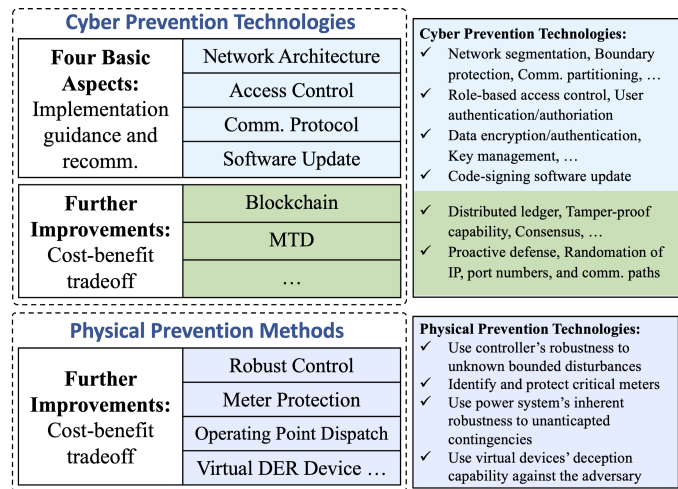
Cyber Prevention Technologies

**Four Basic Aspects:** Implementation guidance and recomm.

Network Architecture
Access Control
Comm. Protocol
Software Update

**Further Improvements:** Cost-benefit tradeoff

Blockchain
MTD
…

**Cyber Prevention Technologies:**
✓ Network segmentation, Boundary protection, Comm. partitioning, …
✓ Role-based access control, User authentication/authoriation
✓ Data encryption/authentication, Key management, …
✓ Code-signing software update

✓ Distributed ledger, Tamper-proof capability, Consensus, …
✓ Proactive defense, Randomation of IP, port numbers, and comm. paths

Physical Prevention Methods

**Further Improvements:** Cost-benefit tradeoff

Robust Control
Meter Protection
Operating Point Dispatch
Virtual DER Device …

**Physical Prevention Technologies:**
✓ Use controller's robustness to unknown bounded disturbances
✓ Identify and protect critical meters
✓ Use power system's inherent robustness to unanticapted contingencies
✓ Use virtual devices' deception capability against the adversary